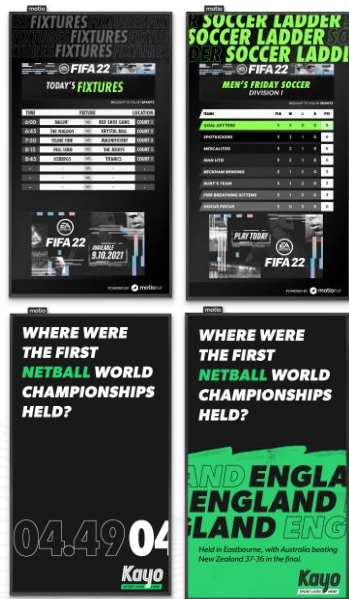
motio

FIXTURES
FIXTURES
FIXTURES

FIFA 22

TODAY'S FIXTURES

| TIME | FIXTURE | | | LOCATION |
|---|---|---|---|---|
| 6:00 | BALLIN' | VS | RED CROSS GANG | COURT 1 |
| 6:45 | THE WALDOS | VS | KRYSTAL BALL | COURT 2 |
| 7:30 | FRAME FIVE | VS | MAGNIFICENT | COURT 3 |
| 8:15 | FULL SEND | VS | THE JERRYS | COURT 1 |
| 8:45 | ICEBERGS | VS | TITANICS | COURT 1 |

FIFA 22
AVAILABLE 9.10.2021

POWERED BY motio

motio

SOCCER LADDER
SOCCER LADDER
SOCCER LADDER

FIFA 22

MEN'S FRIDAY SOCCER
DIVISION 1

| TEAM | P | W | L | D | PTS |
|---|---|---|---|---|---|
| GOAL GETTERS | | | | | |
| SPOTKICKERS | | | | | |
| MESCALITOS | | | | | |
| MAN UTD | | | | | |
| BECKHAM BENDING | | | | | |
| BURT'S TEAM | | | | | |
| THE BREATHING BITTENS | | | | | |
| HOCUS POCUS | | | | | |

PLAY TODAY
FIFA 22

POWERED BY motio

motio

WHERE WERE THE FIRST NETBALL WORLD CHAMPIONSHIPS HELD?

04.49 04

Kayo

motio

WHERE WERE THE FIRST NETBALL WORLD CHAMPIONSHIPS HELD?

AND ENGLA
ENGLAND
LAND ENG

Held in Eastbourne, with Australia beating New Zealand 37-36 in the final.

Kayo